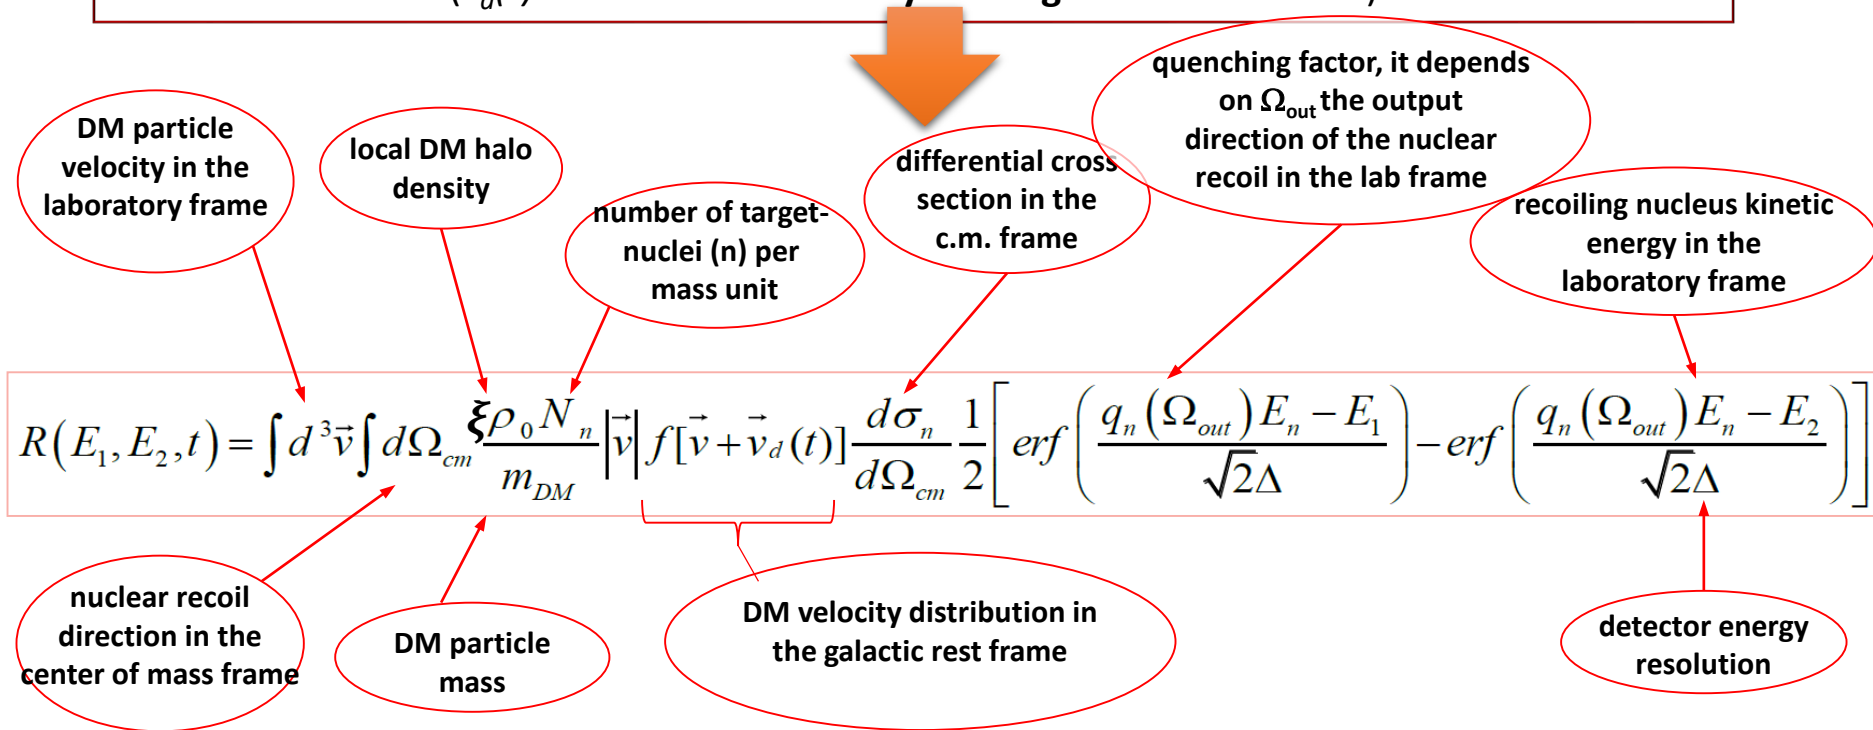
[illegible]

DM particle velocity in the laboratory frame

local DM halo density

number of target-nuclei (n) per mass unit

differential cross section in the c.m. frame

quenching factor, it depends on $\Omega_{out}$ the output direction of the nuclear recoil in the lab frame

recoiling nucleus kinetic energy in the laboratory frame

$R(E_1,E_2,t)=\int d^3\vec{v}\int d\Omega_{cm}\frac{\xi\rho_0 N_n}{m_{DM}}|\vec{v}|f[\vec{v}+\vec{v}_d(t)]\frac{d\sigma_n}{d\Omega_{cm}}\frac{1}{2}\left[erf\left(\frac{q_n(\Omega_{out})E_n-E_1}{\sqrt{2}\Delta}\right)-erf\left(\frac{q_n(\Omega_{out})E_n-E_2}{\sqrt{2}\Delta}\right)\right]$

nuclear recoil direction in the center of mass frame

DM particle mass

DM velocity distribution in the galactic rest frame

detector energy resolution